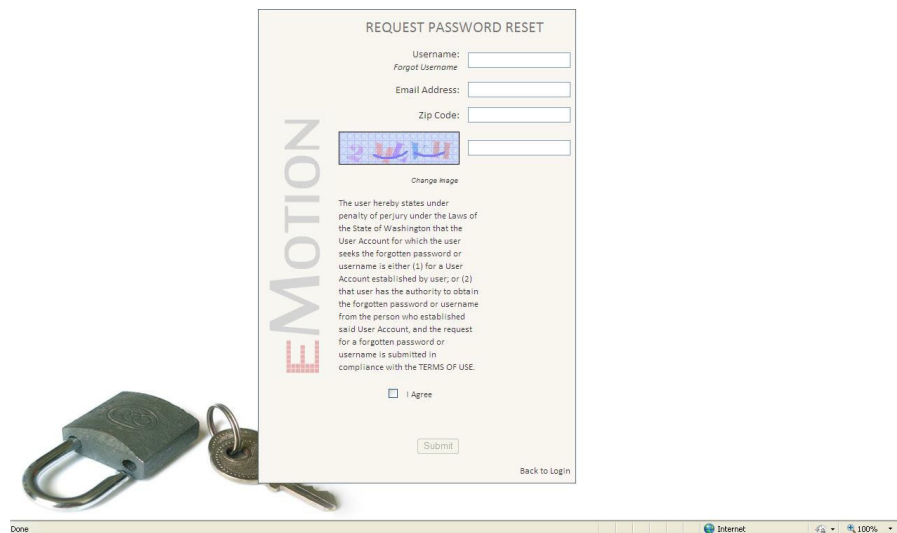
REQUEST PASSWORD RESET

Username:
Forgot Username

Email Address:

Zip Code:

2 W LI

Change Image

EMOTION

The user hereby states under penalty of perjury under the Laws of the State of Washington that the User Account for which the user seeks the forgotten password or username is either (1) for a User Account established by user; or (2) that user has the authority to obtain the forgotten password or username from the person who established said User Account, and the request for a forgotten password or username is submitted in compliance with the TERMS OF USE.

I Agree

Submit

Back to Login

Done

Internet

100%